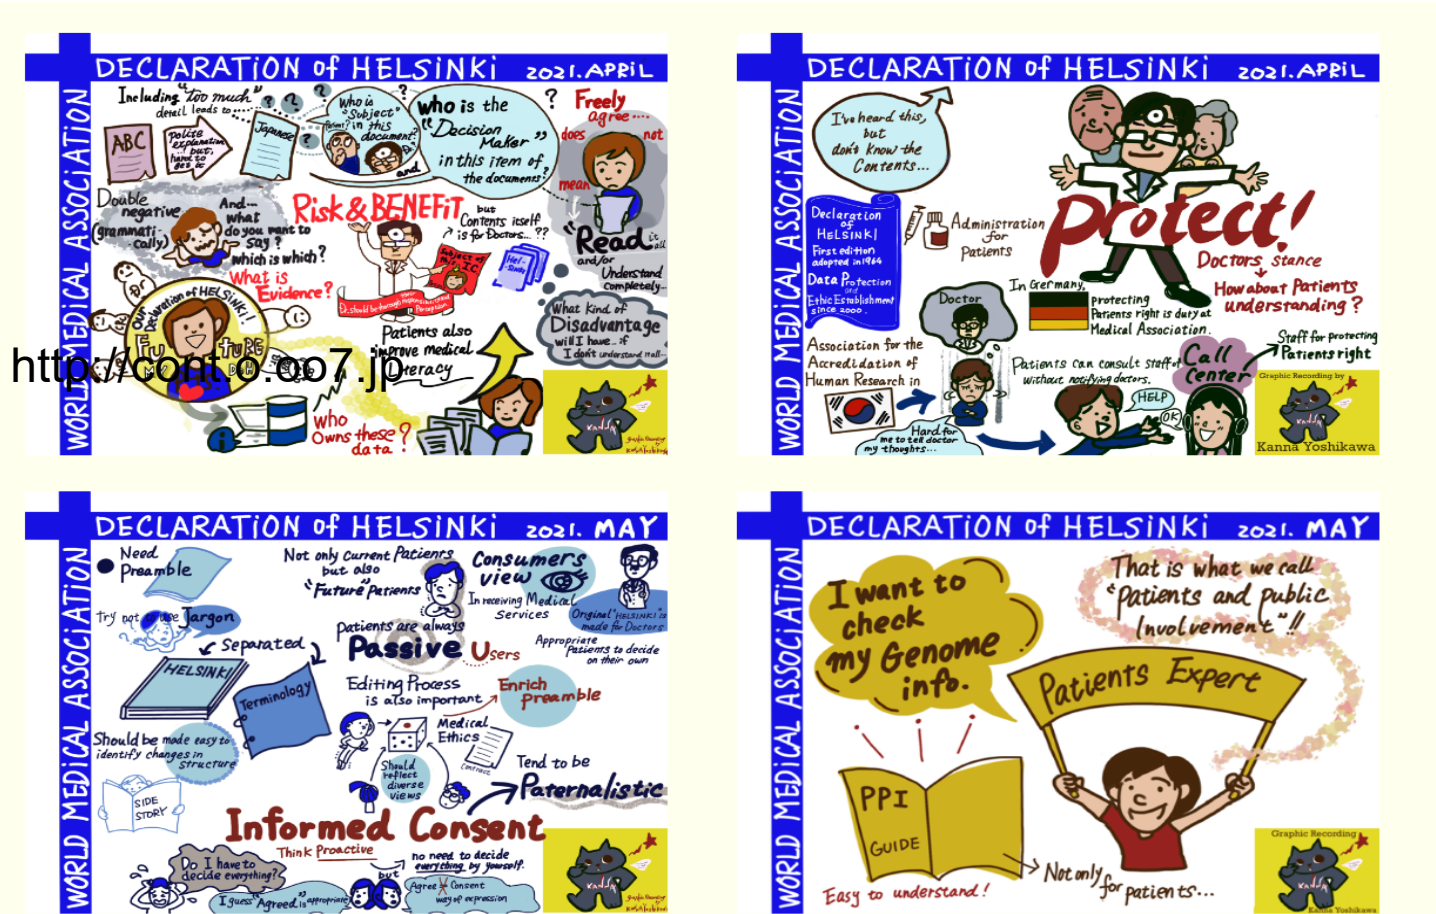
DECLARATION of HELSINKI 2021.APRIL

WORLD MEDICAL ASSOCIATION

Including "too much" detail leads to...

ABC

polite explanation but, hard to get it.

Japanese

Who is "Subject" (Patient?) in this document?

Who is the "Decision Maker" in this item of the documents?

Freely agree....

does not mean

Double negative (grammatically)

And... what do you want to say? Which is which?

Risk & BENEFIT

but Contents itself is for Doctors...??

Subject of MAJIC

Read it all and/or Understand completely

What is Evidence?

Our Declaration of HELSINKI

FUTURE

What kind of Disadvantage will I have... if I don't understand that...

Patients also improve medical literacy

Who Owns these data?

http://conto.oo7.jp

DECLARATION of HELSINKI 2021.APRIL

WORLD MEDICAL ASSOCIATION

I've heard this, but don't know the Contents...

Declaration of HELSINKI
First edition adopted in 1964
Data Protection
Ethic Establishment since 2000.

Administration for Patients

Protect!

Doctors stance

How about Patients understanding?

In Germany,

Doctor

protecting Patients right is duty at Medical Association.

Association for the Accreditation of Human Research in

Staff for protecting Patients right

Patients can consult staff of Call Center without notifying doctors.

HELP

OK

Hard for me to tell doctor my thoughts...

Graphic Recording by Kanna Yoshikawa

DECLARATION of HELSINKI 2021. MAY

WORLD MEDICAL ASSOCIATION

Need Preamble

Try not to use Jargon

Separated

HELSINKI

Terminology

Should be made easy to identify changes in structure

SIDE STORY

Not only Current Patients but also "Future Patients"

Consumers view

In receiving Medical Services

Original "HELSINKI" is made for Doctors

Patients are always Passive Users

Appropriate Patients to decide on their own

Editing Process is also important

Enrich preamble

Medical Ethics

Should reflect diverse views

Tend to be Paternalistic

Informed Consent

Think Proactive

Do I have to decide everything?

no need to decide everything by yourself.

but

I guess "Agreed" is appropriate

Agree ≠ Consent way of expression

DECLARATION of HELSINKI 2021. MAY

WORLD MEDICAL ASSOCIATION

I want to check my Genome info.

That is what we call "Patients and Public Involvement"!!

Patients Expert

PPI GUIDE

Easy to understand!

Not only for patients...

Graphic Recording
Kanna Yoshikawa